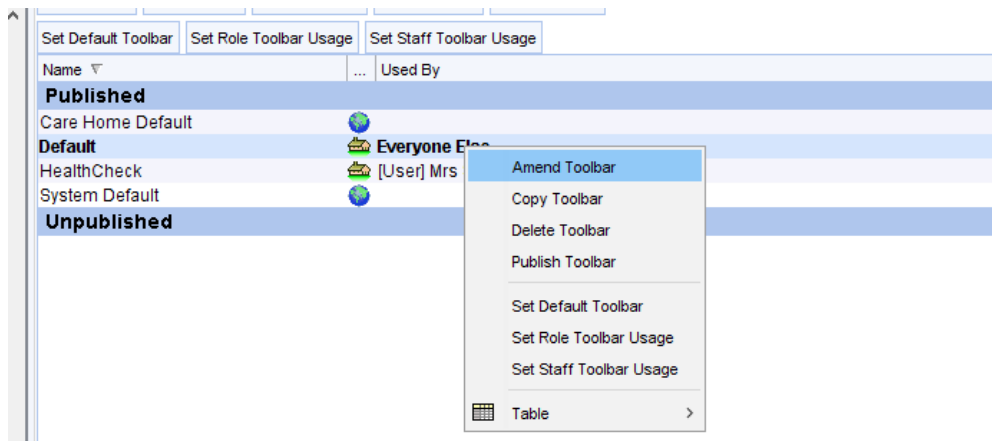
Set Default Toolbar | Set Role Toolbar Usage | Set Staff Toolbar Usage

| Name | ... | Used By |
|---|---|---|
| **Published** | | |
| Care Home Default | | |
| **Default** | | **Everyone El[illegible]** |
| HealthCheck | | [User] Mrs |
| System Default | | |
| **Unpublished** | | |

Amend Toolbar
Copy Toolbar
Delete Toolbar
Publish Toolbar
Set Default Toolbar
Set Role Toolbar Usage
Set Staff Toolbar Usage
Table